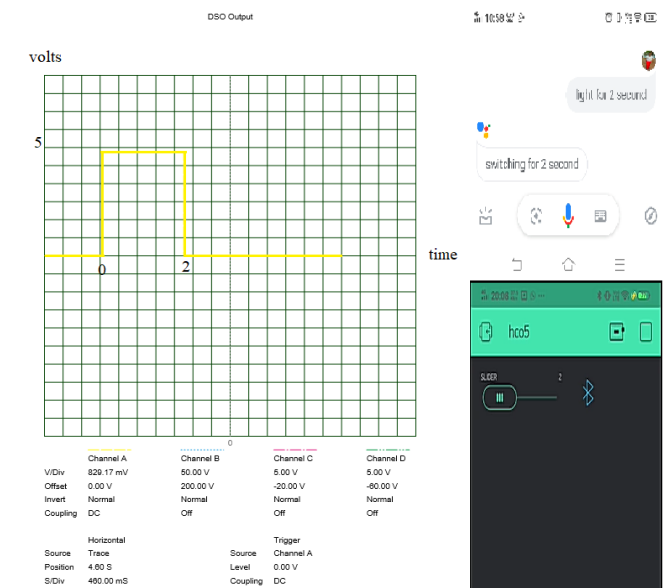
DSO Output

volts

5

0

2

time

0

| | Channel A | Channel B | Channel C | Channel D |
|---|---|---|---|---|
| V/Div | 829.17 mV | 50.00 V | 5.00 V | 5.00 V |
| Offset | 0.00 V | 200.00 V | -20.00 V | -60.00 V |
| Invert | Normal | Normal | Normal | Normal |
| Coupling | DC | Off | Off | Off |

| | Horizontal | | Trigger |
|---|---|---|---|
| Source | Trace | Source | Channel A |
| Position | 4.60 S | Level | 0.00 V |
| S/Div | 460.00 mS | Coupling | DC |

10:58

light for 2 second

switching for 2 second

20:08

hc05

SLIDER

2